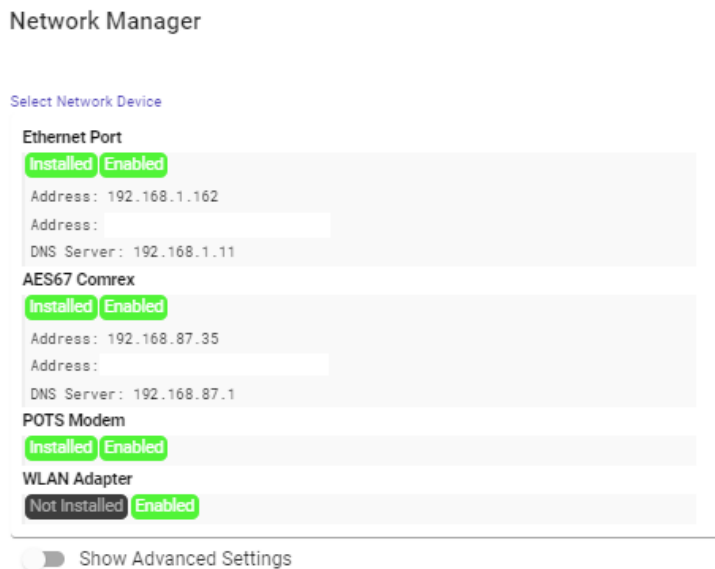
Network Manager

Select Network Device

Ethernet Port

Installed Enabled

Address: 192.168.1.162

Address:

DNS Server: 192.168.1.11

AES67 Comrex

Installed Enabled

Address: 192.168.87.35

Address:

DNS Server: 192.168.87.1

POTS Modem

Installed Enabled

WLAN Adapter

Not Installed Enabled

Show Advanced Settings